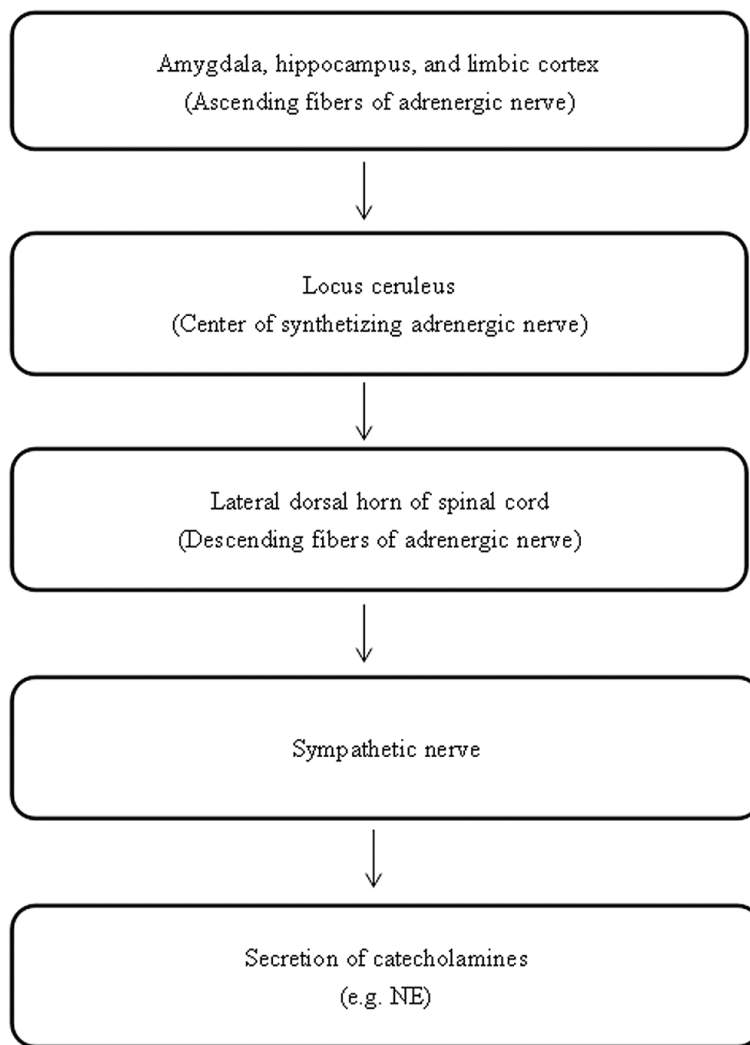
Amygdala, hippocampus, and limbic cortex
(Ascending fibers of adrenergic nerve)

Locus ceruleus
(Center of synthetizing adrenergic nerve)

Lateral dorsal horn of spinal cord
(Descending fibers of adrenergic nerve)

Sympathetic nerve

Secretion of catecholamines
(e.g. NE)